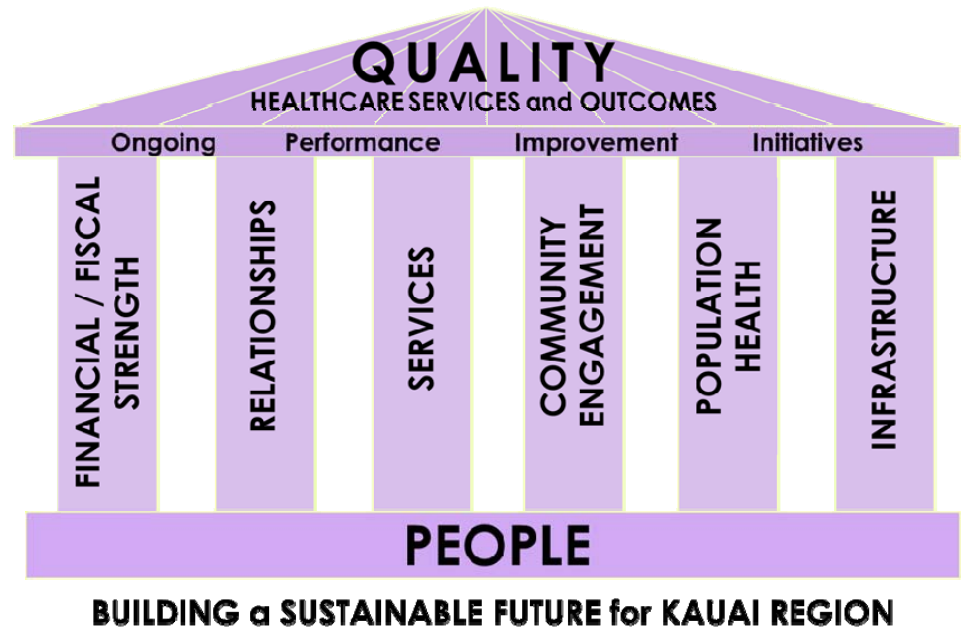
QUALITY
HEALTHCARE SERVICES and OUTCOMES

Ongoing Performance Improvement Initiatives

FINANCIAL / FISCAL STRENGTH

RELATIONSHIPS

SERVICES

COMMUNITY ENGAGEMENT

POPULATION HEALTH

INFRASTRUCTURE

PEOPLE

BUILDING a SUSTAINABLE FUTURE for KAUAI REGION